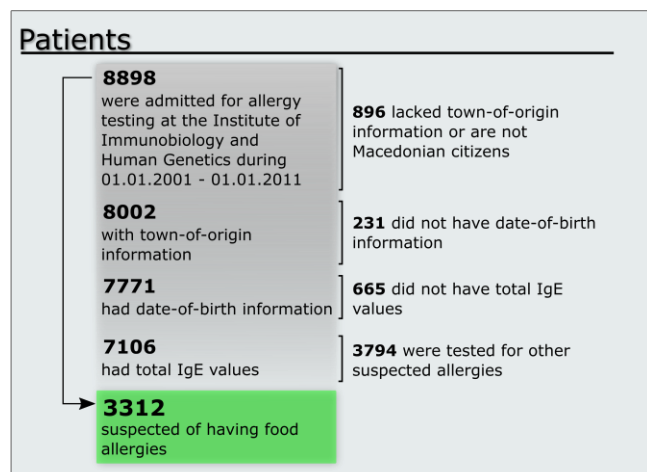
Patients

8898
were admitted for allergy testing at the Institute of Immunobiology and Human Genetics during 01.01.2001 - 01.01.2011

896 lacked town-of-origin information or are not Macedonian citizens

8002
with town-of-origin information

231 did not have date-of-birth information

7771
had date-of-birth information

665 did not have total IgE values

7106
had total IgE values

3794 were tested for other suspected allergies

3312
suspected of having food allergies